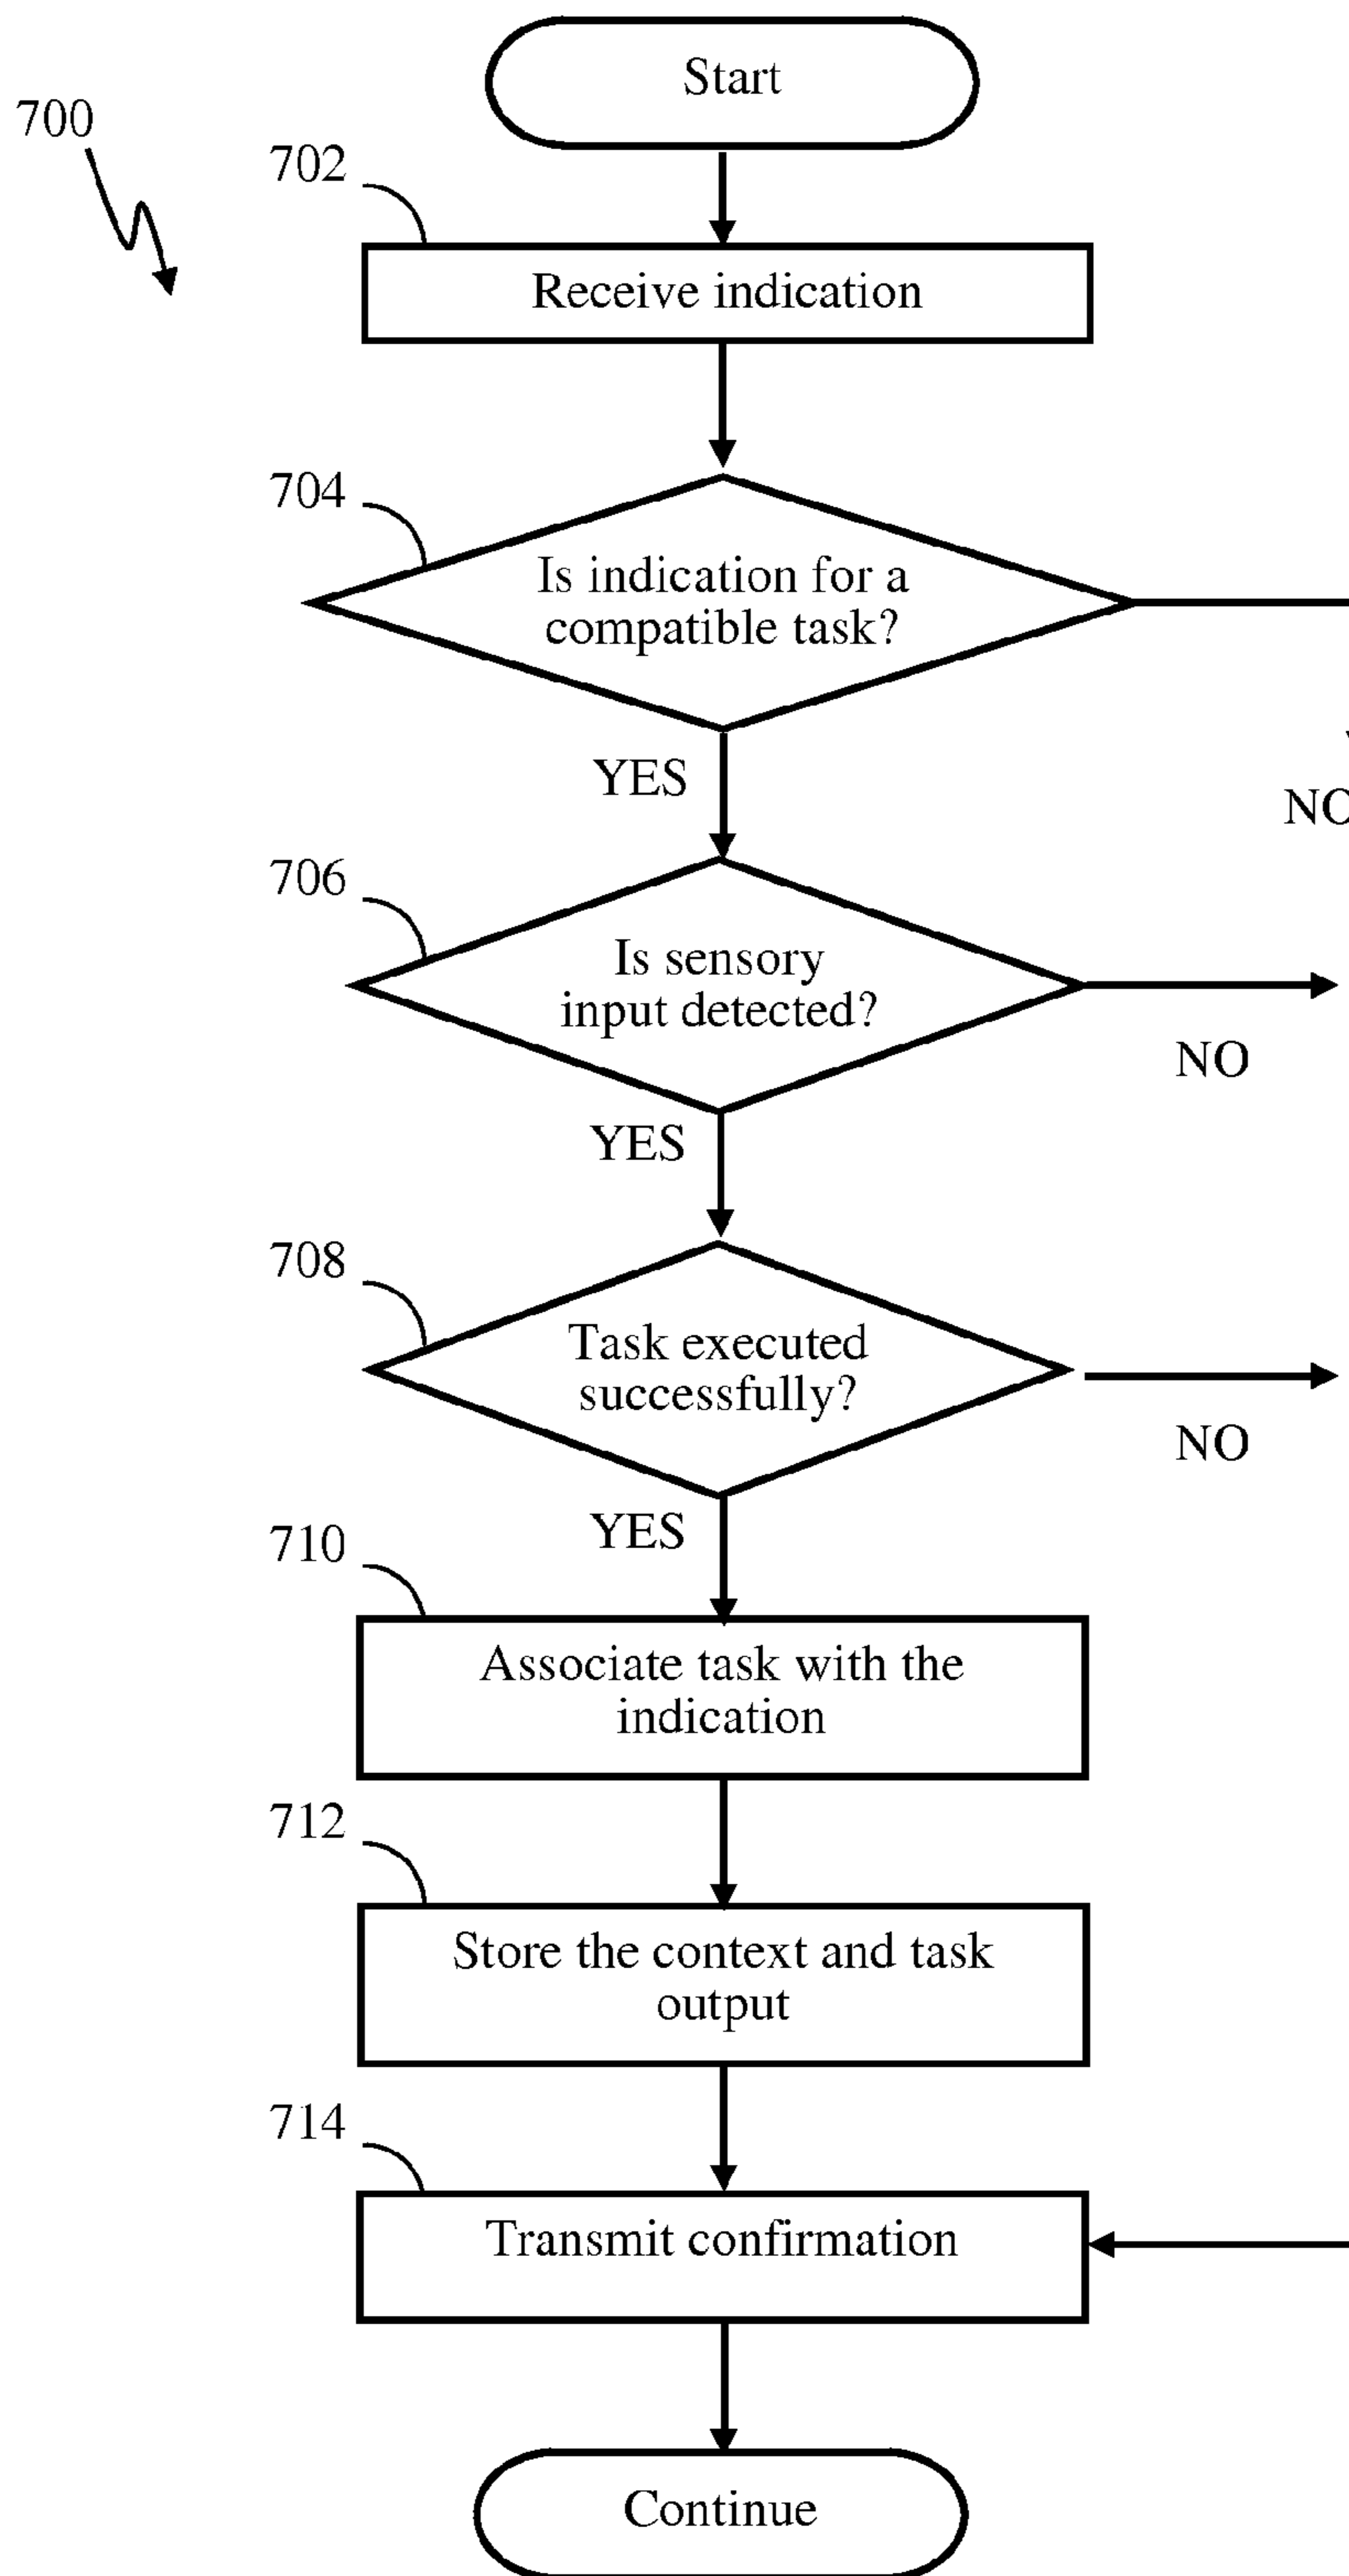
700

Start

702

Receive indication

704

Is indication for a compatible task?

NO

YES

706

Is sensory input detected?

NO

YES

708

Task executed successfully?

NO

YES

710

Associate task with the indication

712

Store the context and task output

714

Transmit confirmation

Continue